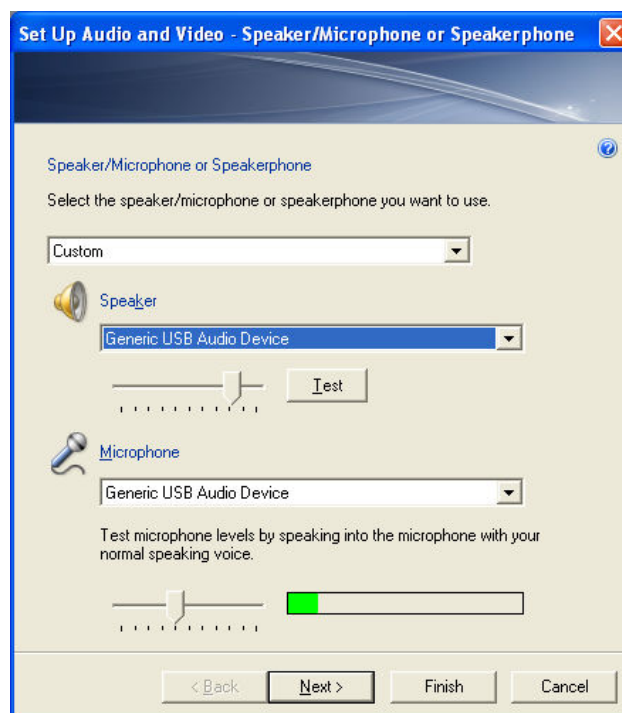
Set Up Audio and Video - Speaker/Microphone or Speakerphone

Speaker/Microphone or Speakerphone

Select the speaker/microphone or speakerphone you want to use.

Custom

Speaker

Generic USB Audio Device

Test

Microphone

Generic USB Audio Device

Test microphone levels by speaking into the microphone with your normal speaking voice.

< Back

Next >

Finish

Cancel